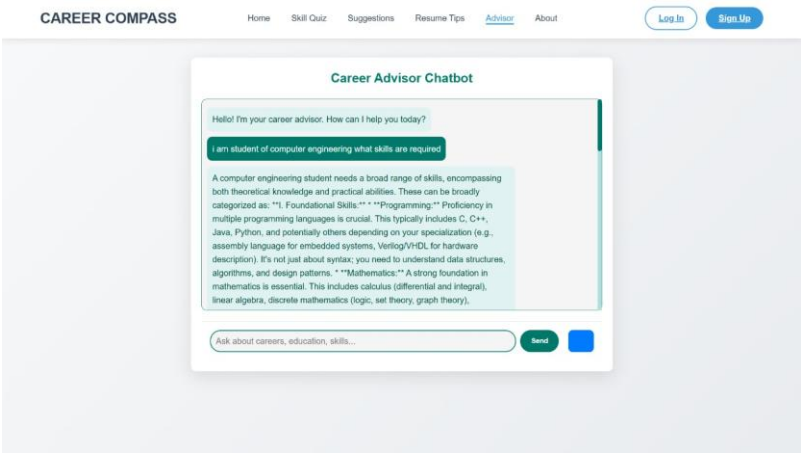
CAREER COMPASS

Home Skill Quiz Suggestions Resume Tips Advisor About

Log In Sign Up

Career Advisor Chatbot

Hello! I'm your career advisor. How can I help you today?

i am student of computer engineering what skills are required

A computer engineering student needs a broad range of skills, encompassing both theoretical knowledge and practical abilities. These can be broadly categorized as: **I. Foundational Skills:** * **Programming:** Proficiency in multiple programming languages is crucial. This typically includes C, C++, Java, Python, and potentially others depending on your specialization (e.g., assembly language for embedded systems, Verilog/VHDL for hardware description). It's not just about syntax; you need to understand data structures, algorithms, and design patterns. * **Mathematics:** A strong foundation in mathematics is essential. This includes calculus (differential and integral), linear algebra, discrete mathematics (logic, set theory, graph theory),

Ask about careers, education, skills...

Send